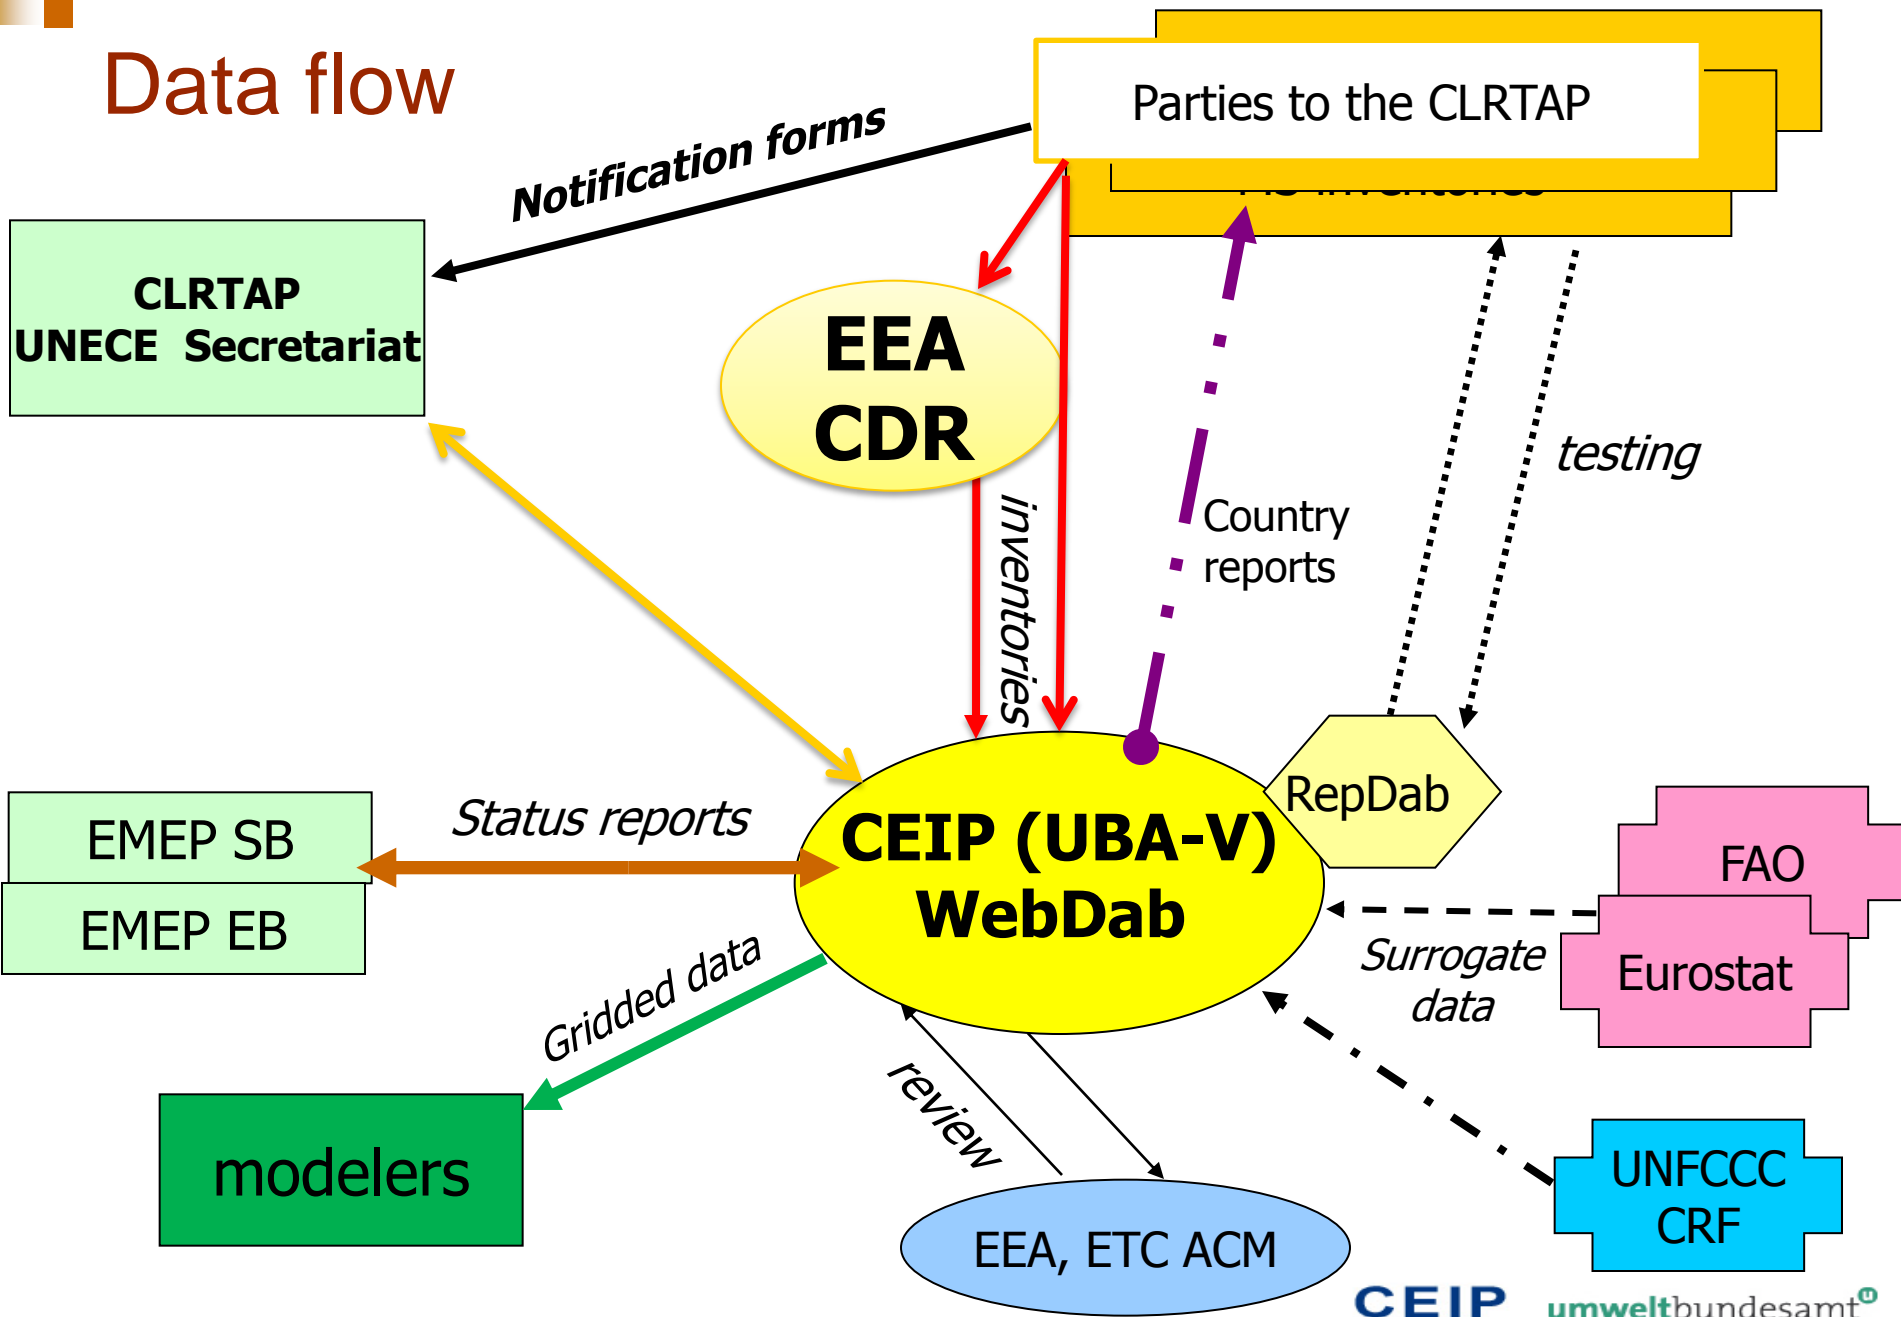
Data flow

Parties to the CLRTAP

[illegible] inventories

Notification forms

CLRTAP
UNECE Secretariat

EEA
CDR

inventories

Country reports

testing

RepDab

EMEP SB

EMEP EB

Status reports

CEIP (UBA-V)
WebDab

FAO

Eurostat

Surrogate data

Gridded data

modelers

review

EEA, ETC ACM

UNFCCC
CRF

CEIP

umweltbundesamt